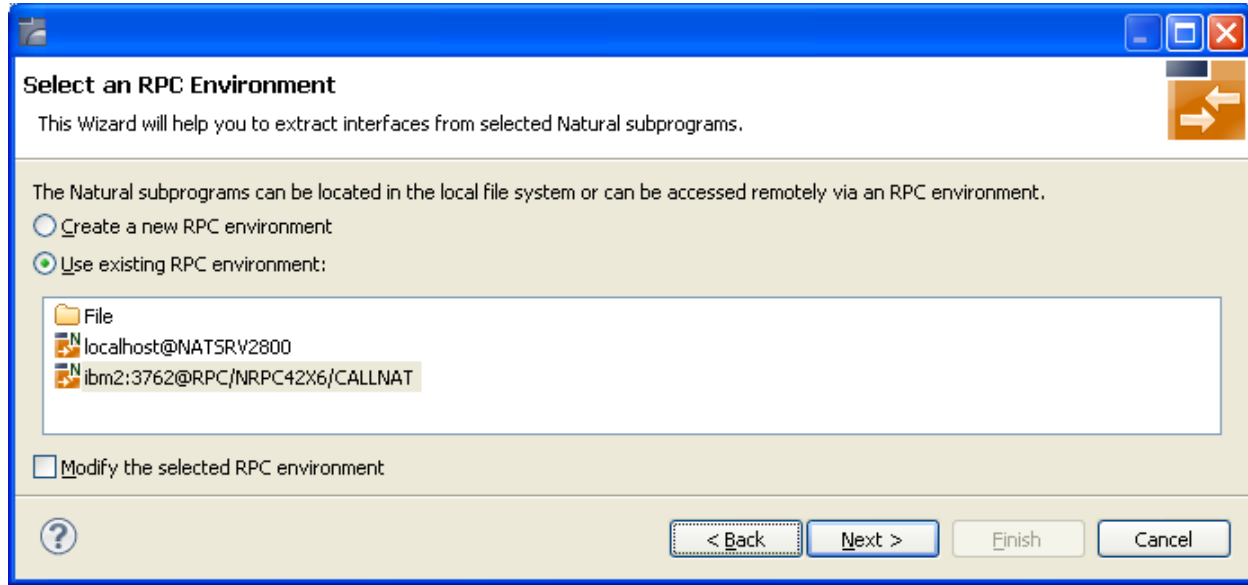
Select an RPC Environment

This Wizard will help you to extract interfaces from selected Natural subprograms.

The Natural subprograms can be located in the local file system or can be accessed remotely via an RPC environment.

Create a new RPC environment

Use existing RPC environment:

File
localhost@NATSRV2800
ibm2:3762@RPC/NRPC42X6/CALLNAT

Modify the selected RPC environment

< Back
Next >
Finish
Cancel